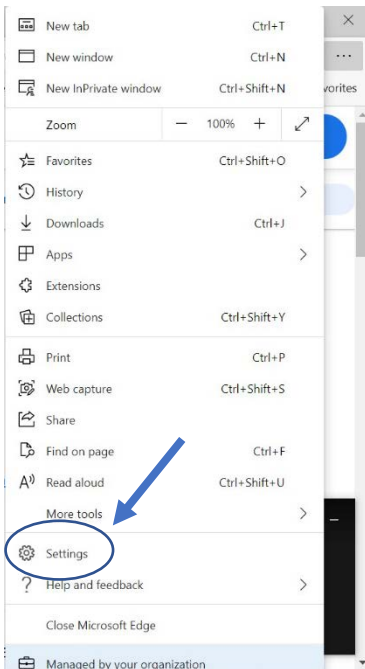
New tab Ctrl+T
New window Ctrl+N
New InPrivate window Ctrl+Shift+N
Zoom — 100% +
Favorites Ctrl+Shift+O
History
Downloads Ctrl+J
Apps
Extensions
Collections Ctrl+Shift+Y
Print Ctrl+P
Web capture Ctrl+Shift+S
Share
Find on page Ctrl+F
Read aloud Ctrl+Shift+U
More tools
Settings
Help and feedback
Close Microsoft Edge
Managed by your organization

vorites